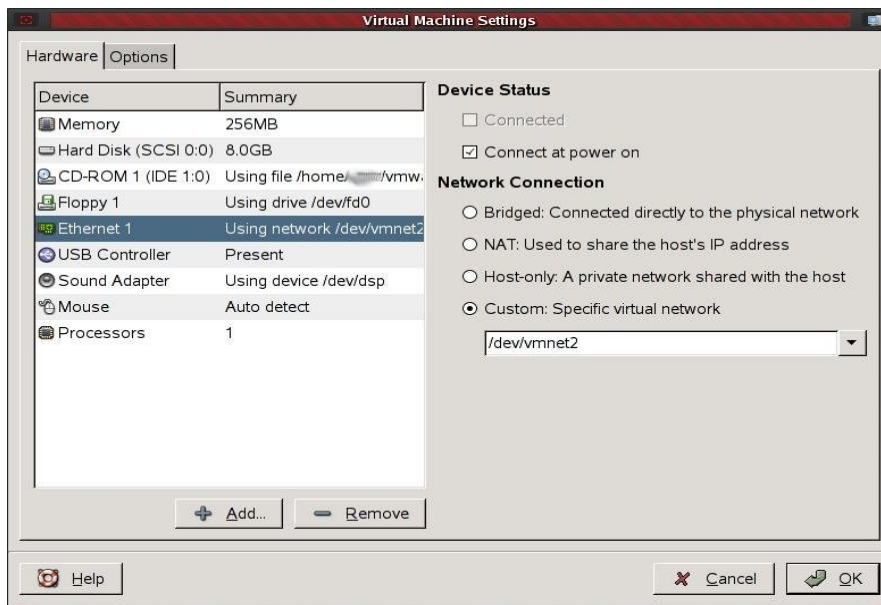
Virtual Machine Settings

Hardware | Options

| Device | Summary |
|---|---|
| Memory | 256MB |
| Hard Disk (SCSI 0:0) | 8.0GB |
| CD-ROM 1 (IDE 1:0) | Using file /home/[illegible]/vmw |
| Floppy 1 | Using drive /dev/fd0 |
| Ethernet 1 | Using network /dev/vmnet2 |
| USB Controller | Present |
| Sound Adapter | Using device /dev/dsp |
| Mouse | Auto detect |
| Processors | 1 |

Add... Remove

Device Status

Connected

Connect at power on

Network Connection

Bridged: Connected directly to the physical network

NAT: Used to share the host's IP address

Host-only: A private network shared with the host

Custom: Specific virtual network

/dev/vmnet2

Help

Cancel OK